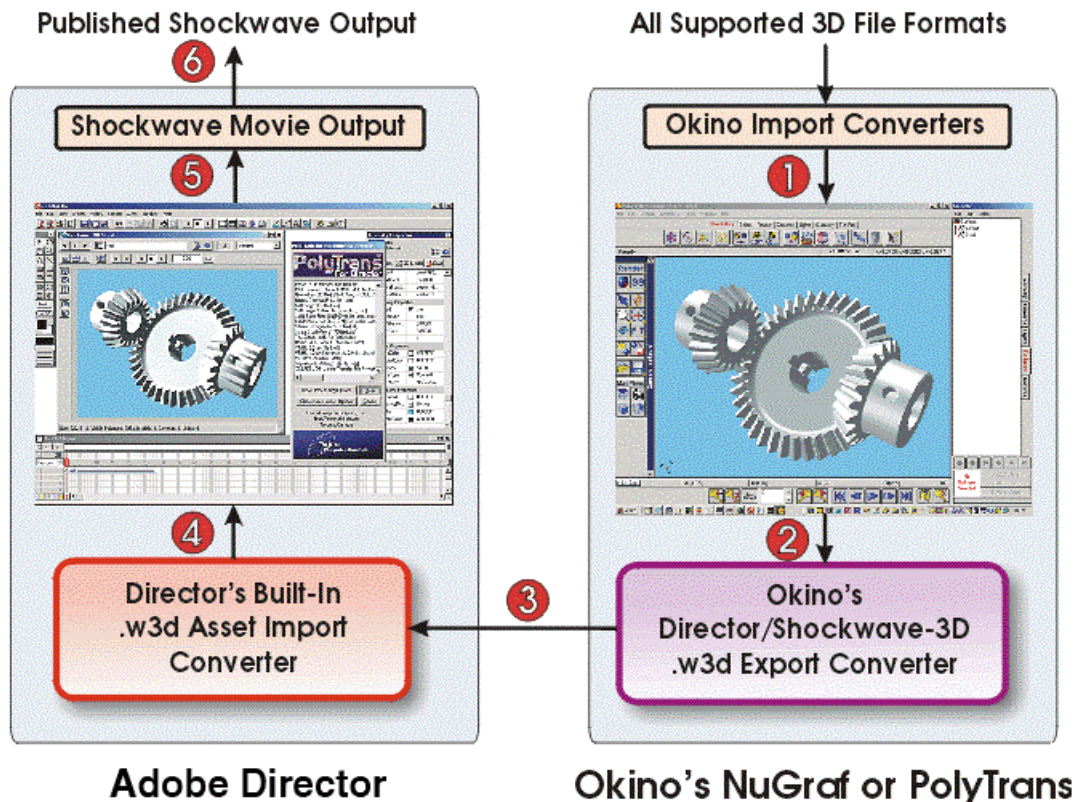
Published Shockwave Output

All Supported 3D File Formats

6

Shockwave Movie Output

5

Okino Import Converters

1

PolyTrans

2

4

Director's Built-In .w3d Asset Import Converter

3

Okino's Director/Shockwave-3D .w3d Export Converter

Adobe Director

Okino's NuGraf or PolyTrans